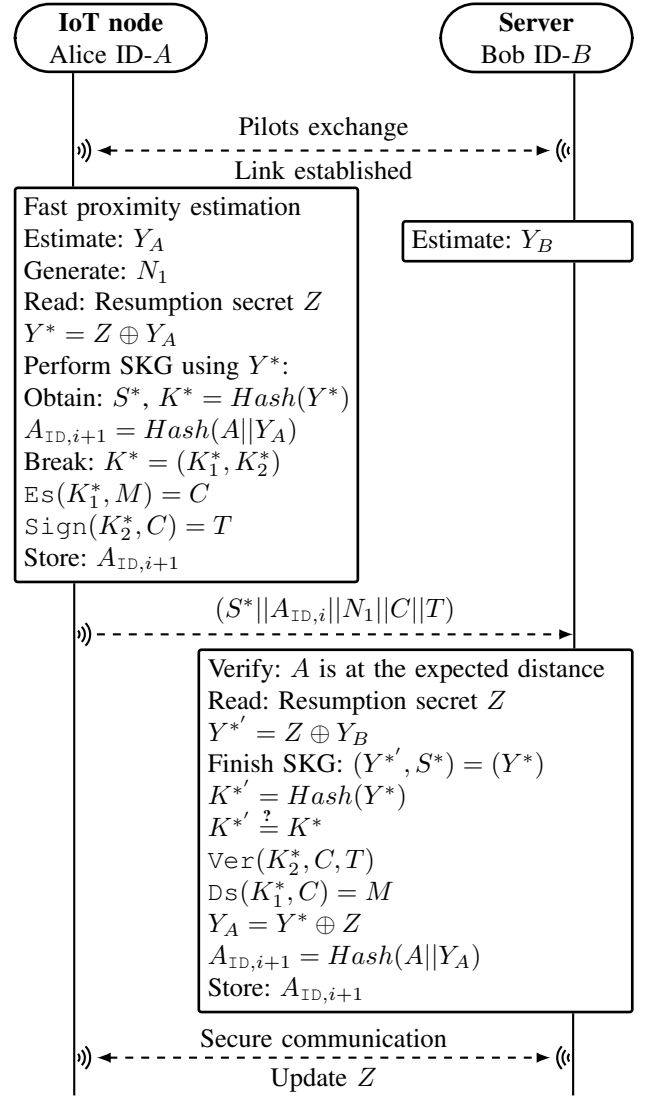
IoT node
Alice ID-$A$

Server
Bob ID-$B$

Pilots exchange

Link established

Fast proximity estimation
Estimate: $Y_A$
Generate: $N_1$
Read: Resumption secret $Z$
$Y^* = Z \oplus Y_A$
Perform SKG using $Y^*$:
Obtain: $S^*$, $K^* = Hash(Y^*)$
$A_{\mathtt{ID},i+1} = Hash(A||Y_A)$
Break: $K^* = (K_1^*, K_2^*)$
$\mathtt{Es}(K_1^*, M) = C$
$\mathtt{Sign}(K_2^*, C) = T$
Store: $A_{\mathtt{ID},i+1}$

Estimate: $Y_B$

$(S^*||A_{\mathtt{ID},i}||N_1||C||T)$

Verify: $A$ is at the expected distance
Read: Resumption secret $Z$
$Y^{*'} = Z \oplus Y_B$
Finish SKG: $(Y^{*'}, S^*) = (Y^*)$
$K^{*'} = Hash(Y^*)$
$K^{*'} \stackrel{?}{=} K^*$
$\mathtt{Ver}(K_2^*, C, T)$
$\mathtt{Ds}(K_1^*, C) = M$
$Y_A = Y^* \oplus Z$
$A_{\mathtt{ID},i+1} = Hash(A||Y_A)$
Store: $A_{\mathtt{ID},i+1}$

Secure communication

Update $Z$